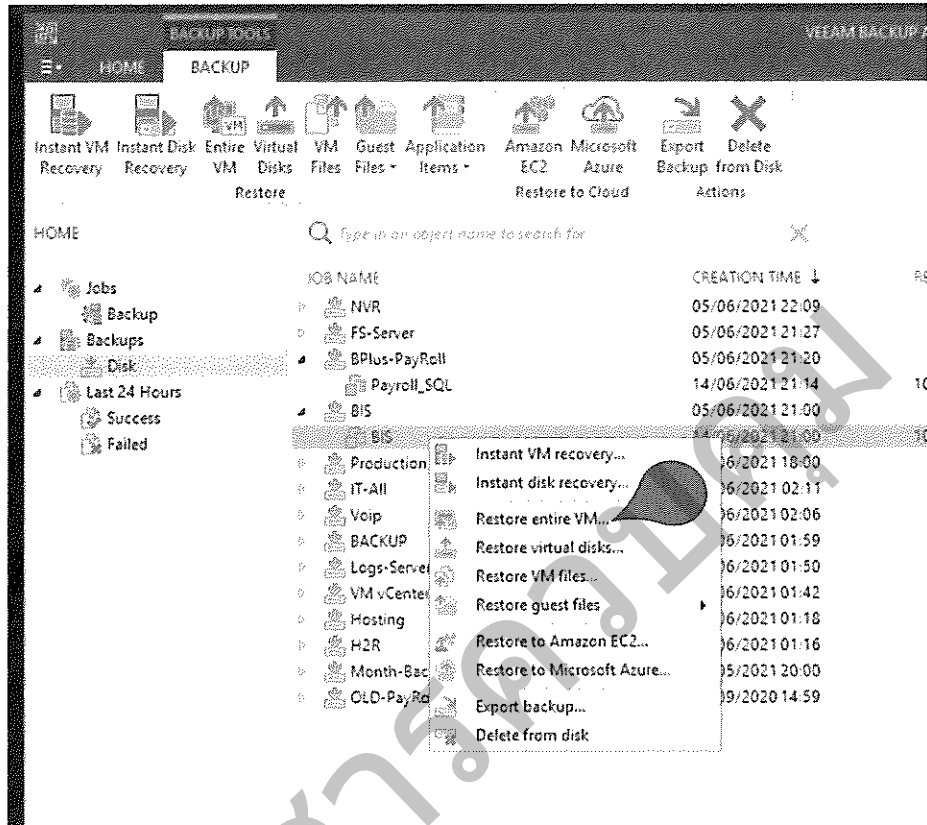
BACKUP TOOLS

VEEAM BACKUP A

HOME

BACKUP

Instant VM Recovery

Instant Disk Recovery

Entire VM

Virtual Disks

VM Files

Guest Files

Application Items

Restore

Amazon EC2

Microsoft Azure

Restore to Cloud

Export Backup

Delete from Disk

Actions

HOME

Type in an object name to search for

Jobs

Backup

Backups

Disk

Last 24 Hours

Success

Failed

JOB NAME

CREATION TIME ↓

RE

NVR

05/06/2021 22:09

FS-Server

05/06/2021 21:27

BPlus-PayRoll

05/06/2021 21:20

Payroll_SQL

14/06/2021 21:14

10

BIS

05/06/2021 21:00

BIS

14/06/2021 21:00

10

Production

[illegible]6/2021 18:00

IT-All

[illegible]6/2021 02:11

Voip

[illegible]6/2021 02:06

BACKUP

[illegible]6/2021 01:59

Logs-Server

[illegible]6/2021 01:50

VM vCenter

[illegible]6/2021 01:42

Hosting

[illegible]6/2021 01:18

H2R

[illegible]6/2021 01:16

Month-Bac

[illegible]5/2021 20:00

OLD-PayRo

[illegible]9/2020 14:59

Instant VM recovery...

Instant disk recovery...

Restore entire VM...

Restore virtual disks...

Restore VM files...

Restore guest files

Restore to Amazon EC2...

Restore to Microsoft Azure...

Export backup...

Delete from disk